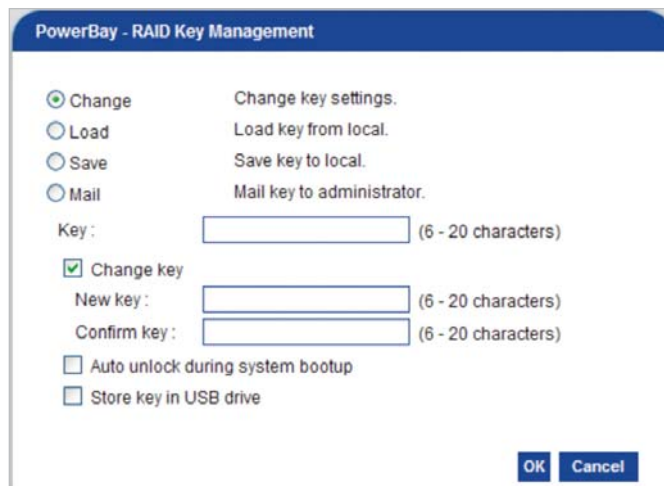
PowerBay - RAID Key Management

Change Change key settings.
Load Load key from local.
Save Save key to local.
Mail Mail key to administrator.

Key : (6 - 20 characters)

Change key
New key : (6 - 20 characters)
Confirm key : (6 - 20 characters)

Auto unlock during system bootup
Store key in USB drive

OK Cancel